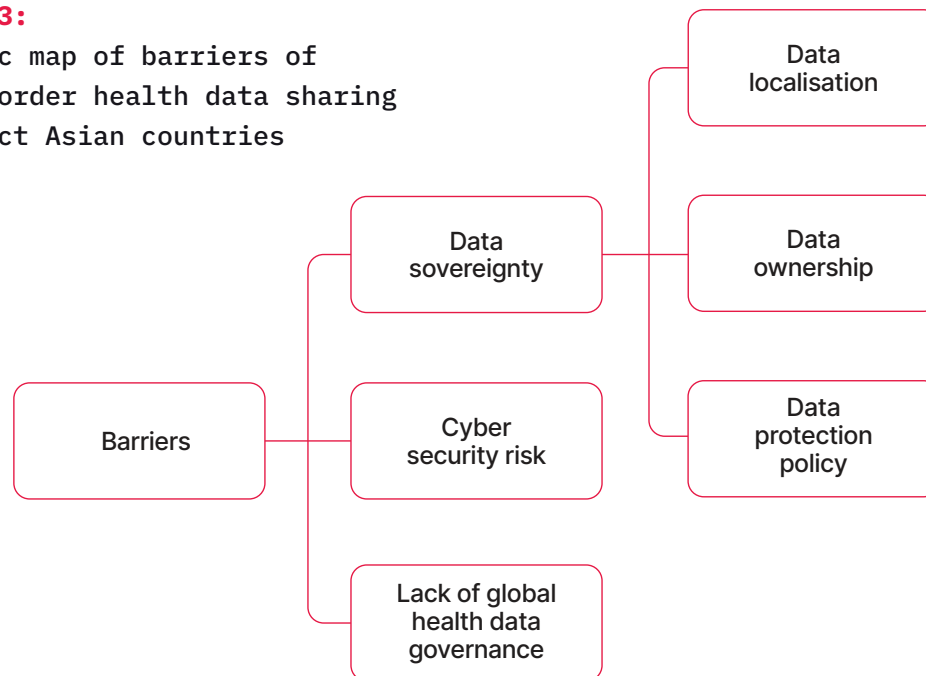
3:
c map of barriers of
order health data sharing
ct Asian countries

Barriers

Data sovereignty

Cyber security risk

Lack of global health data governance

Data localisation

Data ownership

Data protection policy